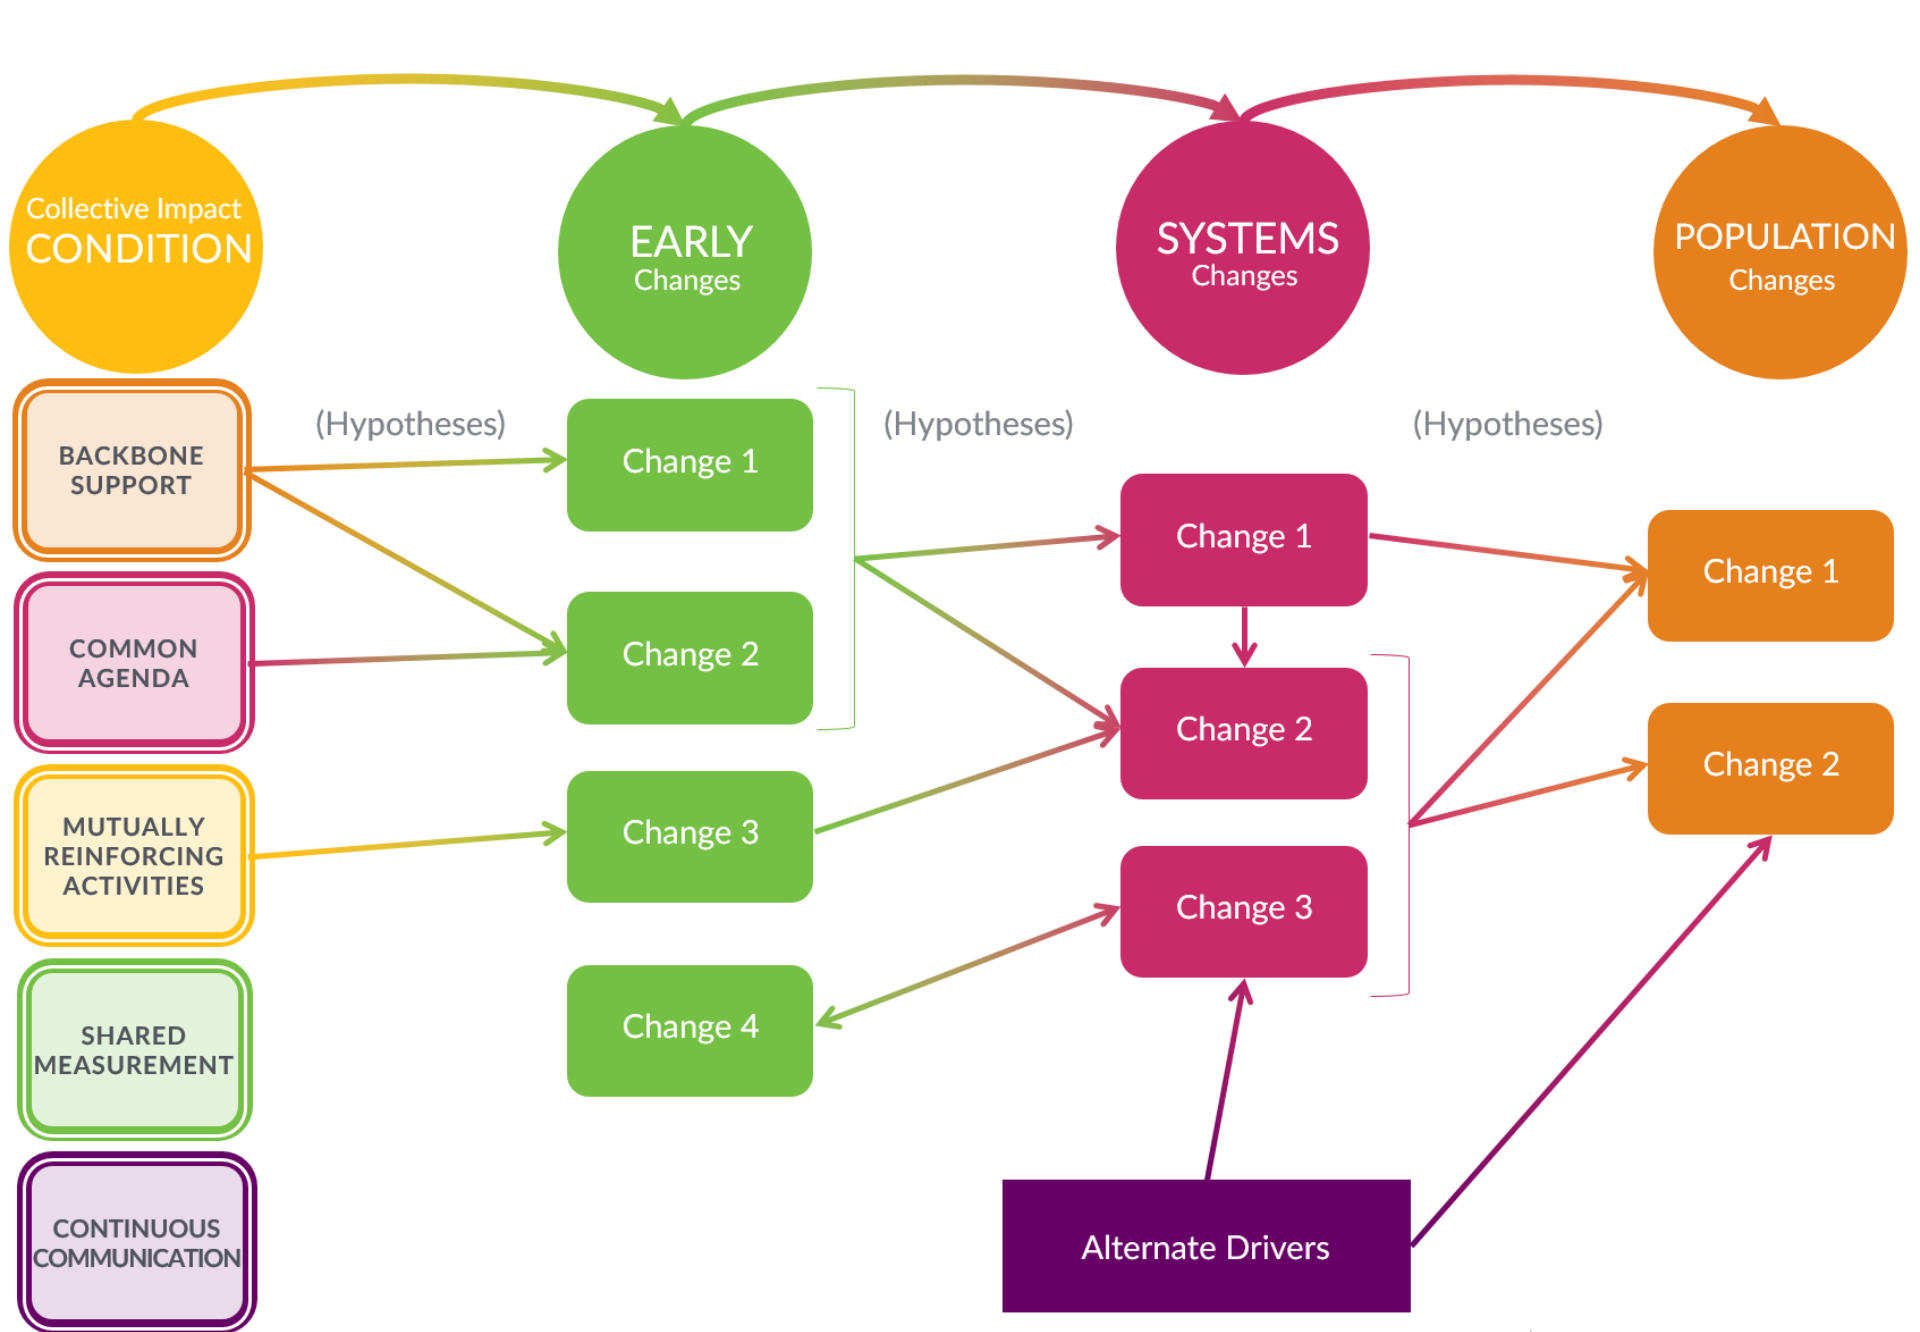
Collective Impact CONDITION

EARLY Changes

SYSTEMS Changes

POPULATION Changes

BACKBONE SUPPORT

(Hypotheses)

Change 1

(Hypotheses)

(Hypotheses)

Change 1

Change 1

COMMON AGENDA

Change 2

Change 2

Change 2

MUTUALLY REINFORCING ACTIVITIES

Change 3

Change 3

SHARED MEASUREMENT

Change 4

CONTINUOUS COMMUNICATION

Alternate Drivers